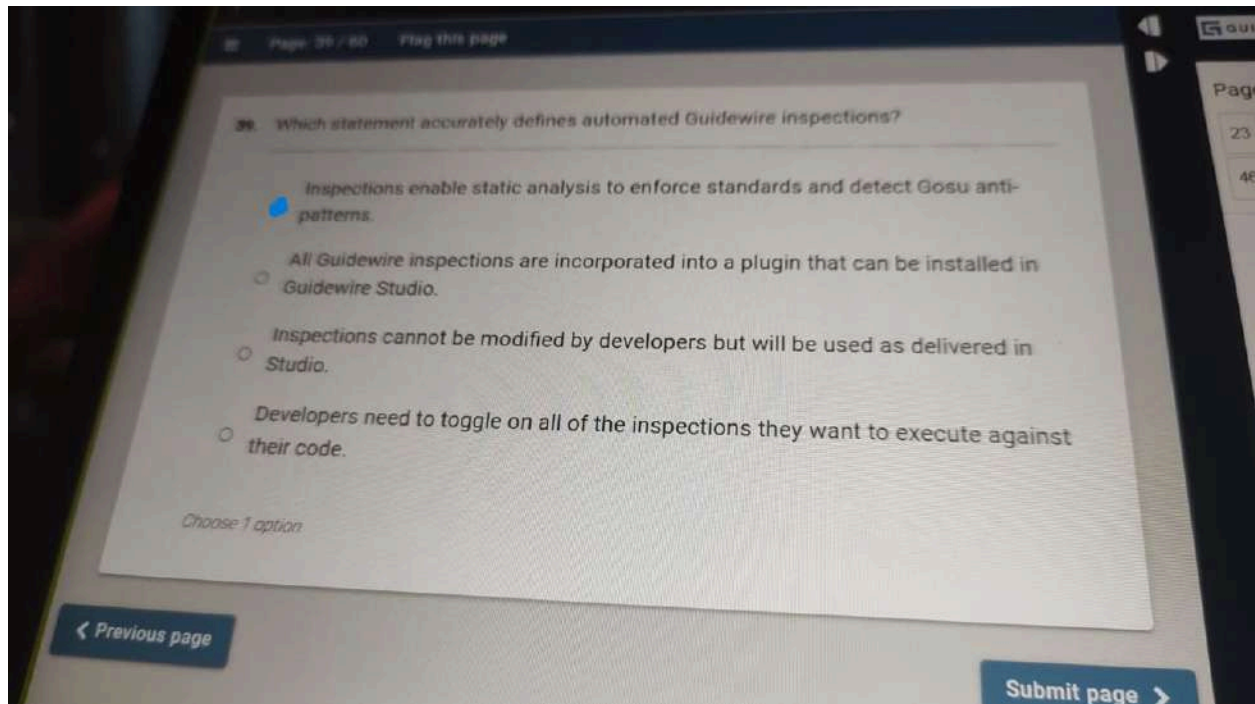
Page 39 / 80 Flag this page

39. Which statement accurately defines automated Guidewire inspections?

Inspections enable static analysis to enforce standards and detect Gosu anti-patterns.

All Guidewire inspections are incorporated into a plugin that can be installed in Guidewire Studio.

Inspections cannot be modified by developers but will be used as delivered in Studio.

Developers need to toggle on all of the inspections they want to execute against their code.

Choose 1 option

< Previous page

Submit page >

Pag

23

46

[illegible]